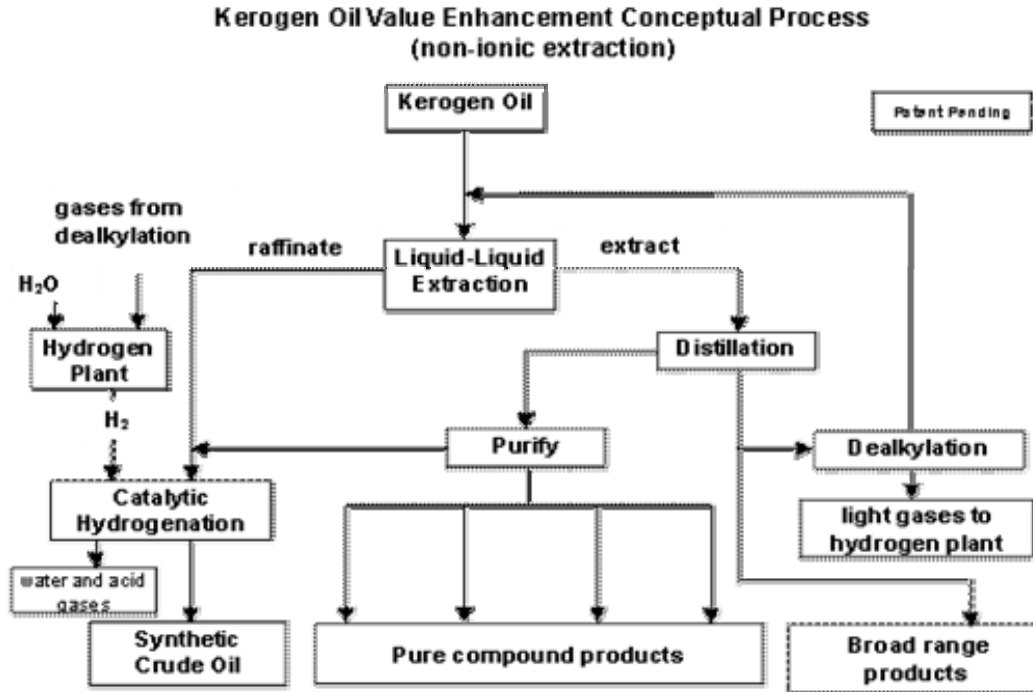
Kerogen Oil Value Enhancement Conceptual Process
(non-ionic extraction)

Kerogen Oil

Patent Pending

gases from dealkylation

raffinate

Liquid-Liquid Extraction

extract

$H_2O$

Hydrogen Plant

$H_2$

Distillation

Purify

Dealkylation

Catalytic Hydrogenation

light gases to hydrogen plant

water and acid gases

Synthetic Crude Oil

Pure compound products

Broad range products